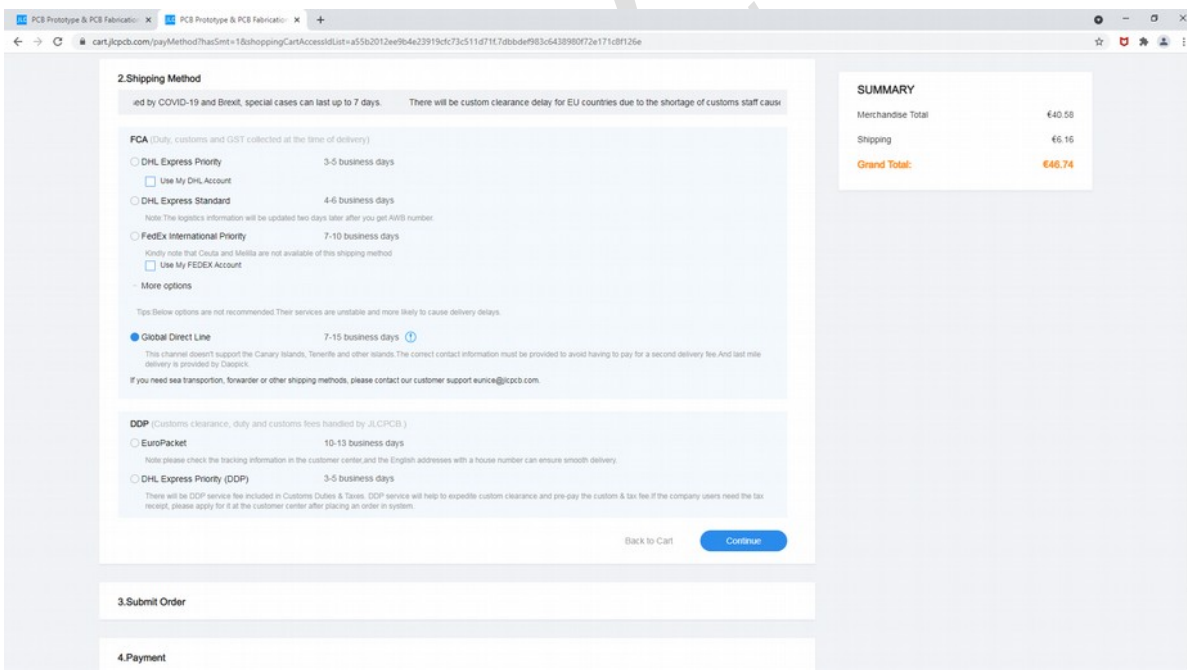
PCB Prototype & PCB Fabricatio ×
PCB Prototype & PCB Fabricatio ×
+

cart.jlcpcb.com/payMethod?hasSmt=1&shoppingCartAccessIdList=a55b2012ee9b4e23919cfc73c511d71f,7dbbdef983c6438980f72e171c8f126e

2.Shipping Method

ıed by COVID-19 and Brexit, special cases can last up to 7 days. There will be custom clearance delay for EU countries due to the shortage of customs staff cause

FCA (Duty, customs and GST collected at the time of delivery)

DHL Express Priority 3-5 business days

Use My DHL Account

DHL Express Standard 4-6 business days

Note:The logistics information will be updated two days later after you get AWB number.

FedEx International Priority 7-10 business days

Kindly note that Ceuta and Melilla are not available of this shipping method

Use My FEDEX Account

More options

Tips:Below options are not recommended.Their services are unstable and more likely to cause delivery delays.

Global Direct Line 7-15 business days

This channel doesn't support the Canary Islands, Tenerife and other islands.The correct contact information must be provided to avoid having to pay for a second delivery fee.And last mile delivery is provided by Daopick.

If you need sea transportion, forwarder or other shipping methods, please contact our customer support eunice@jlcpcb.com.

DDP (Customs clearance, duty and customs fees handled by JLCPCB.)

EuroPacket 10-13 business days

Note:please check the tracking information in the customer center,and the English addresses with a house number can ensure smooth delivery.

DHL Express Priority (DDP) 3-5 business days

There will be DDP service fee included in Customs Duties & Taxes. DDP service will help to expedite custom clearance and pre-pay the custom & tax fee.If the company users need the tax receipt, please apply for it at the customer center after placing an order in system.

Back to Cart
Continue

3.Submit Order

4.Payment

SUMMARY

| | |
|---|---|
| Merchandise Total | €40.58 |
| Shipping | €6.16 |
| Grand Total: | €46.74 |